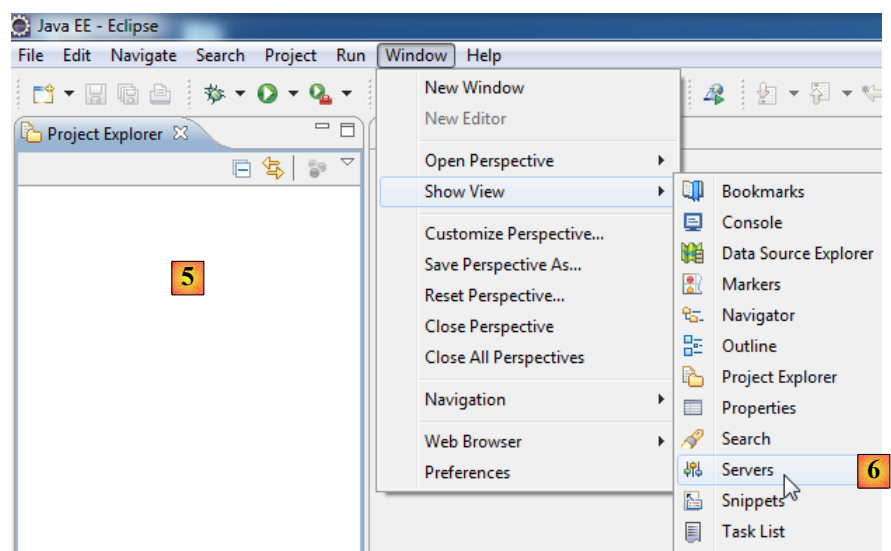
Java EE - Eclipse

File Edit Navigate Search Project Run Window Help

Project Explorer

5

New Window
New Editor
Open Perspective
Show View
Customize Perspective...
Save Perspective As...
Reset Perspective...
Close Perspective
Close All Perspectives
Navigation
Web Browser
Preferences

Bookmarks
Console
Data Source Explorer
Markers
Navigator
Outline
Project Explorer
Properties
Search
Servers
Snippets
Task List

6